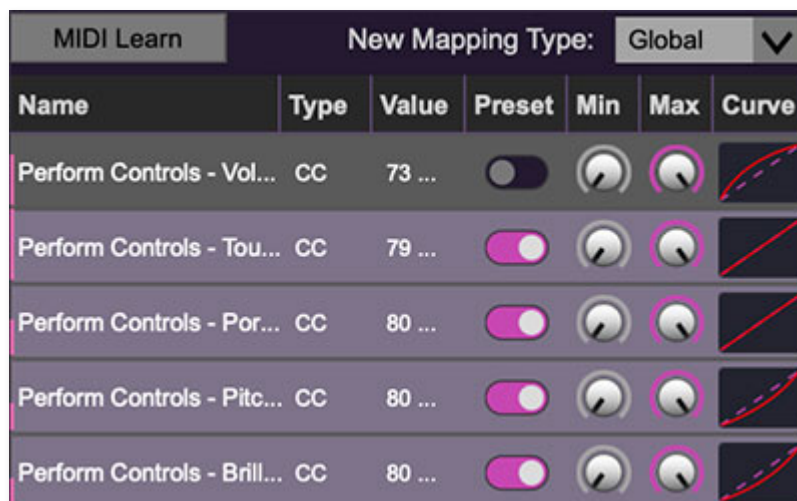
MIDI Learn

New Mapping Type: Global

| Name | Type | Value | Preset | Min | Max | Curve |
|---|---|---|---|---|---|---|
| Perform Controls - Vol... | CC | 73 ... | | | | |
| Perform Controls - Tou... | CC | 79 ... | | | | |
| Perform Controls - Por... | CC | 80 ... | | | | |
| Perform Controls - Pitc... | CC | 80 ... | | | | |
| Perform Controls - Brill... | CC | 80 ... | | | | |